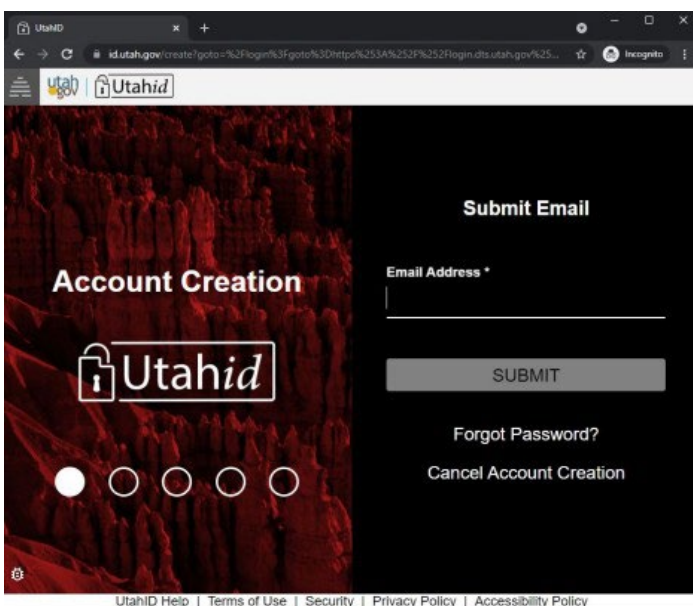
UtahID

id.utah.gov/create?goto=%2Flogin%3Fgoto%3Dhttps%253A%252F%252Flogin.dts.utah.gov%25...

Incognito

utah.gov | Utahid

Account Creation

Utahid

Submit Email

Email Address *

SUBMIT

Forgot Password?

Cancel Account Creation

UtahID Help | Terms of Use | Security | Privacy Policy | Accessibility Policy